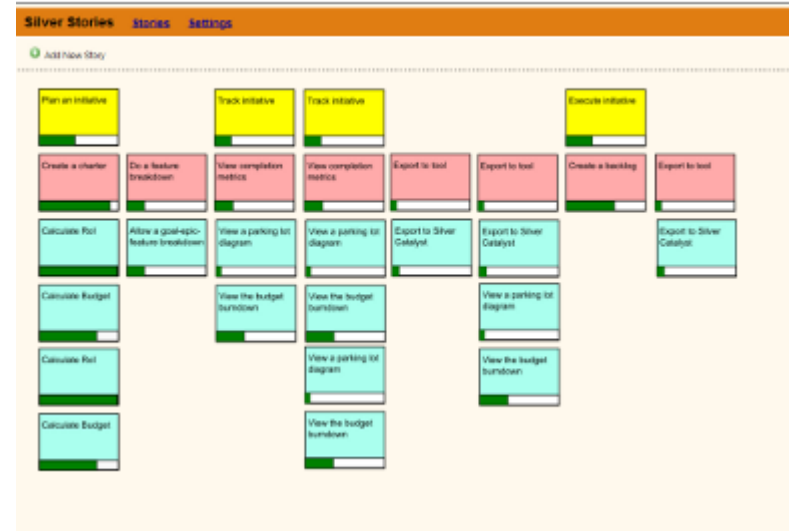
Silver Stories Stories Settings

Add New Story

Plan an initiative

Create a charter

Calculate RoI

Calculate Budget

Calculate RoI

Calculate Budget

Do a feature breakdown

Allow a goal-epic-feature breakdown

Track initiative

View completion metrics

View a parking lot diagram

View the budget burndown

Track initiative

View completion metrics

View a parking lot diagram

View the budget burndown

View a parking lot diagram

View the budget burndown

Export to tool

Export to Silver Catalyst

Export to tool

Export to Silver Catalyst

View a parking lot diagram

View the budget burndown

Execute initiative

Create a backlog

Export to tool

Export to Silver Catalyst